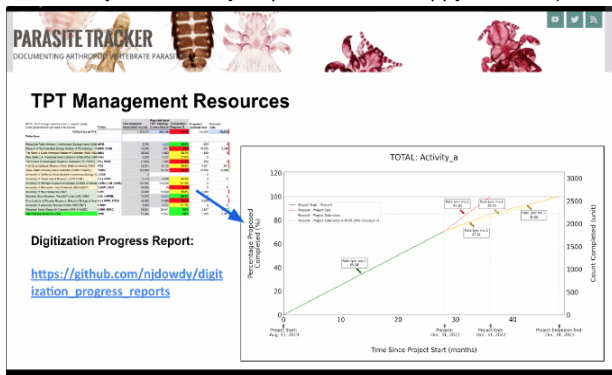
PARASITE TRACKER
DOCUMENTING ARTHROPOD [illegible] VERTEBRATE PARASI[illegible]

TPT Management Resources

Digitization Progress Report:

https://github.com/njdowdy/digitization_progress_reports

TOTAL: Activity_a

Percentage Proposed Completed (%)

Count Completed (unit)

Time Since Project Start (months)

Project Start
Aug. 01, 2019

Project End
Dec. 31, 2022

Project Extension End
Dec. 31, 2023

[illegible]